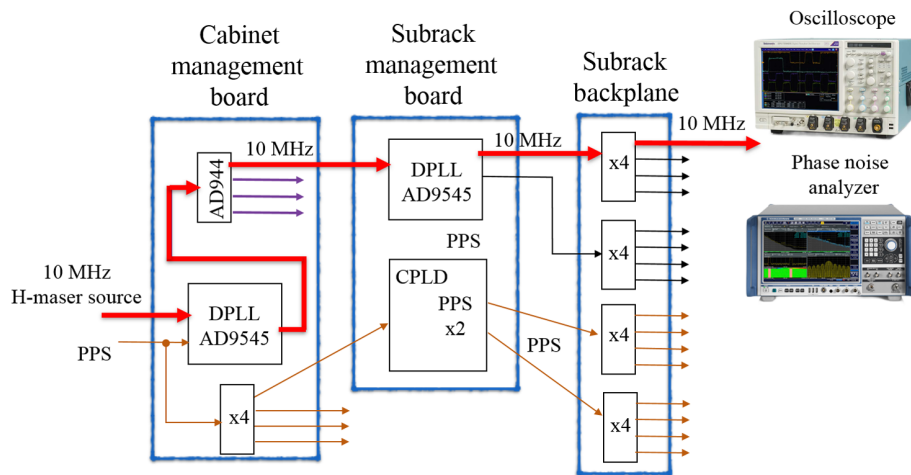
Cabinet management board

Subrack management board

Subrack backplane

Oscilloscope

10 MHz

10 MHz

10 MHz

AD944

DPLL AD9545

x4

Phase noise analyzer

PPS

x4

10 MHz H-maser source

CPLD PPS x2

DPLL AD9545

x4

PPS

PPS

x4

x4